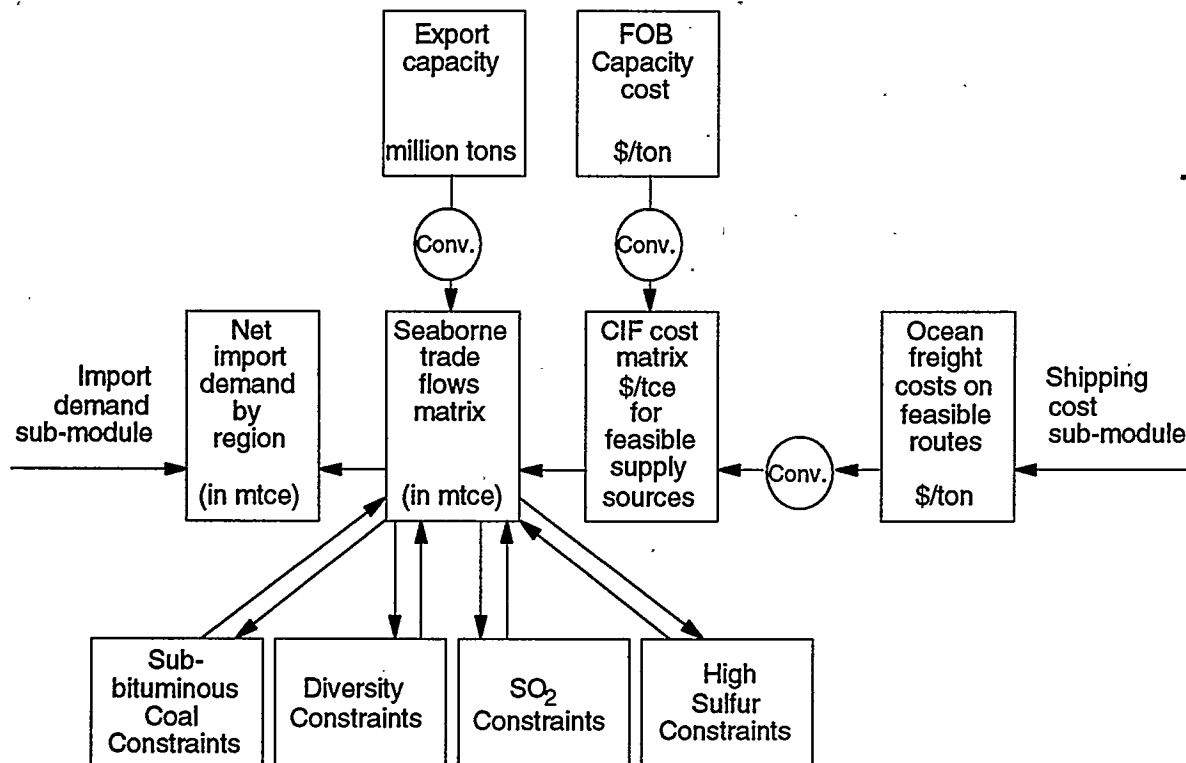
Export capacity

million tons

FOB Capacity cost

\$/ton

Conv.

Conv.

Import demand sub-module

Net import demand by region

(in mtce)

Seaborne trade flows matrix

(in mtce)

CIF cost matrix \$/tce for feasible supply sources

Conv.

Ocean freight costs on feasible routes

\$/ton

Shipping cost sub-module

Sub-bituminous Coal Constraints

Diversity Constraints

$SO_2$ Constraints

High Sulfur Constraints